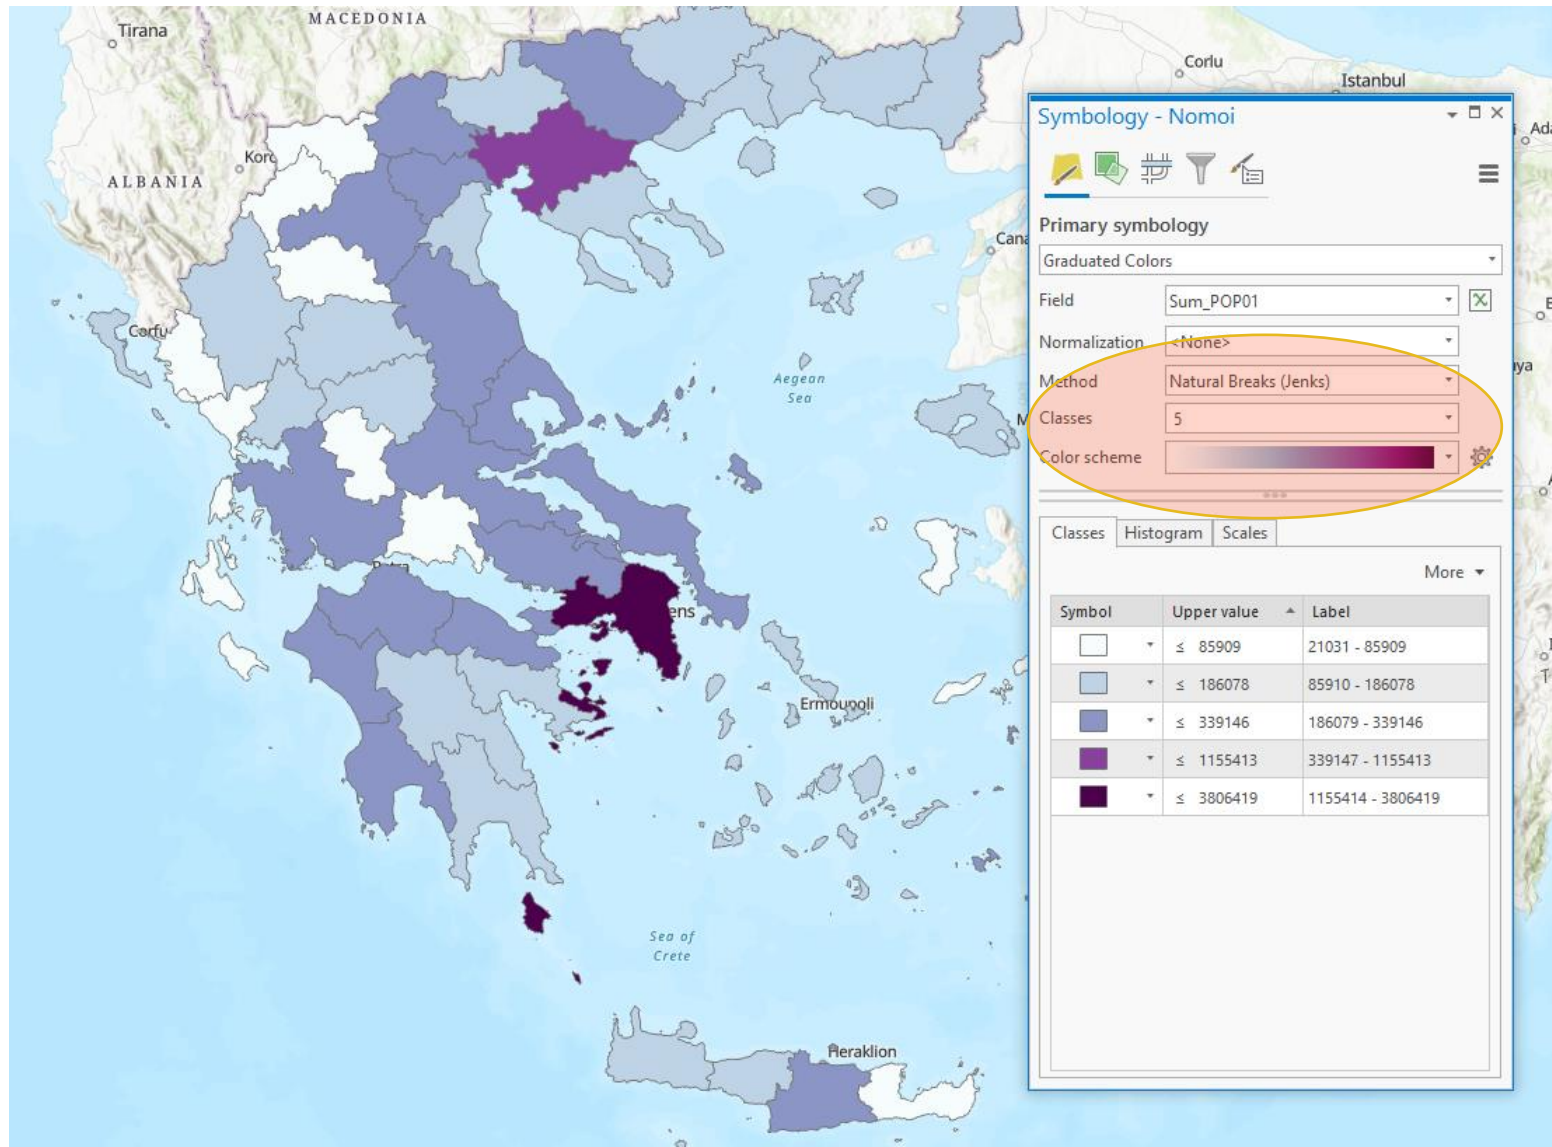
Tirana
MACEDONIA
Corlu
Istanbul
Korc
ALBANIA
Cana
Corfu
Aegean Sea
ens
Ermoupoli
Sea of Crete
Heraklion

Symbology - Nomoi

Primary symbology
Graduated Colors
Field Sum_POP01
Normalization <None>
Method Natural Breaks (Jenks)
Classes 5
Color scheme

Classes Histogram Scales

More

| Symbol | Upper value | Label |
|---|---|---|
| | ≤ 85909 | 21031 - 85909 |
| | ≤ 186078 | 85910 - 186078 |
| | ≤ 339146 | 186079 - 339146 |
| | ≤ 1155413 | 339147 - 1155413 |
| | ≤ 3806419 | 1155414 - 3806419 |